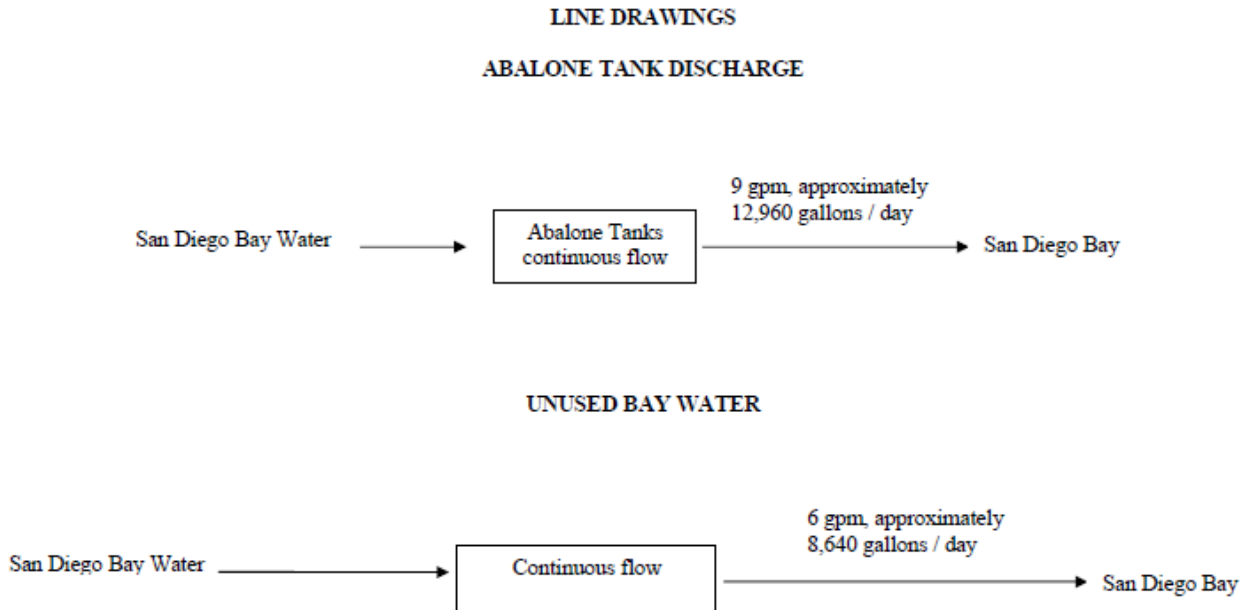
LINE DRAWINGS

ABALONE TANK DISCHARGE

San Diego Bay Water

Abalone Tanks continuous flow

9 gpm, approximately
12,960 gallons / day

San Diego Bay

UNUSED BAY WATER

San Diego Bay Water

Continuous flow

6 gpm, approximately
8,640 gallons / day

San Diego Bay